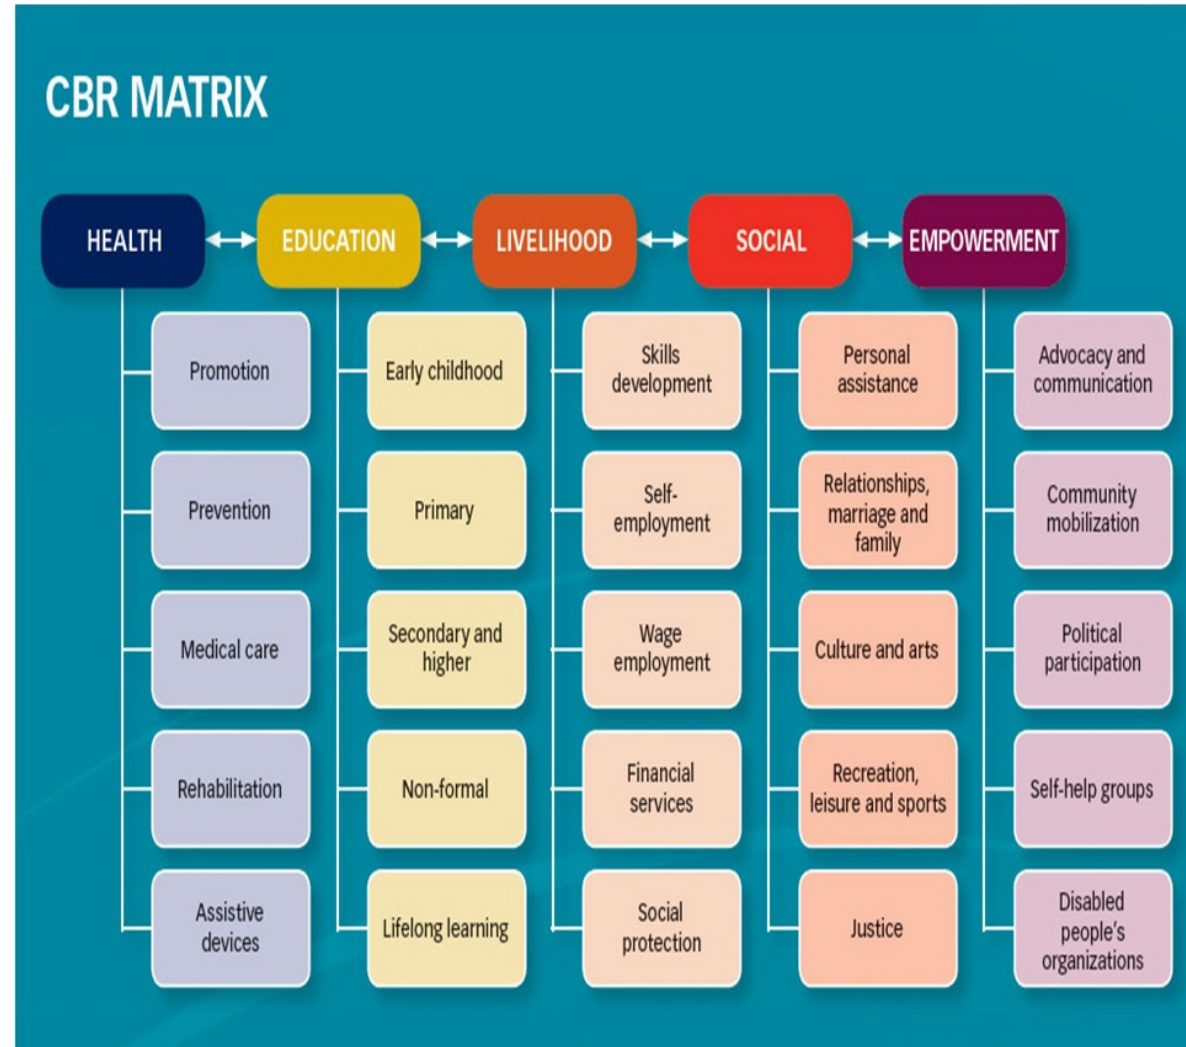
CBR MATRIX

HEALTH

Promotion

Prevention

Medical care

Rehabilitation

Assistive devices

EDUCATION

Early childhood

Primary

Secondary and higher

Non-formal

Lifelong learning

LIVELIHOOD

Skills development

Self-employment

Wage employment

Financial services

Social protection

SOCIAL

Personal assistance

Relationships, marriage and family

Culture and arts

Recreation, leisure and sports

Justice

EMPOWERMENT

Advocacy and communication

Community mobilization

Political participation

Self-help groups

Disabled people's organizations